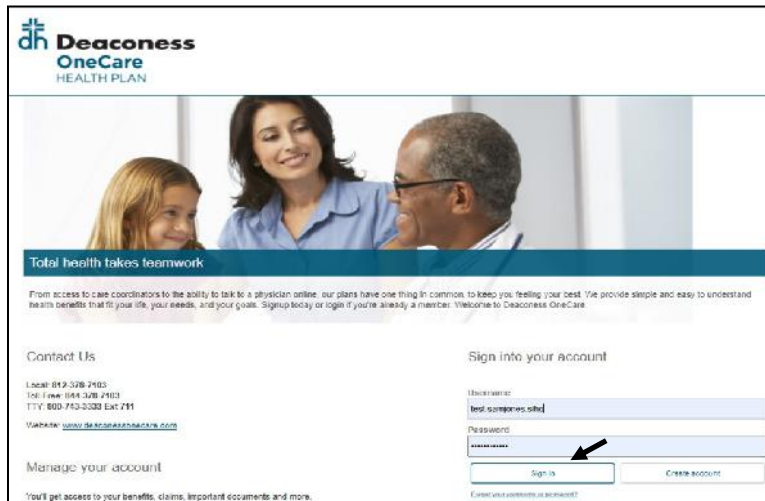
dh Deaconess
OneCare
HEALTH PLAN

Total health takes teamwork

From access to care coordinators to the ability to talk to a physician online, our plans have one thing in common, to keep you feeling your best. We provide simple and easy to understand health benefits that fit your life, your needs, and your goals. Signup today or login if you're already a member. Welcome to Deaconess OneCare.

Contact Us

Local: 812-378-7103
Toll Free: 844-378-7103
TTY: 800-743-3333 Ext 711

Website: www.deaconessonecare.com

Manage your account

You'll get access to your benefits, claims, important documents and more.

Sign into your account

Username
test.samjones.site

Password
••••••••

Sign In

Create account

Forgot your username or password?